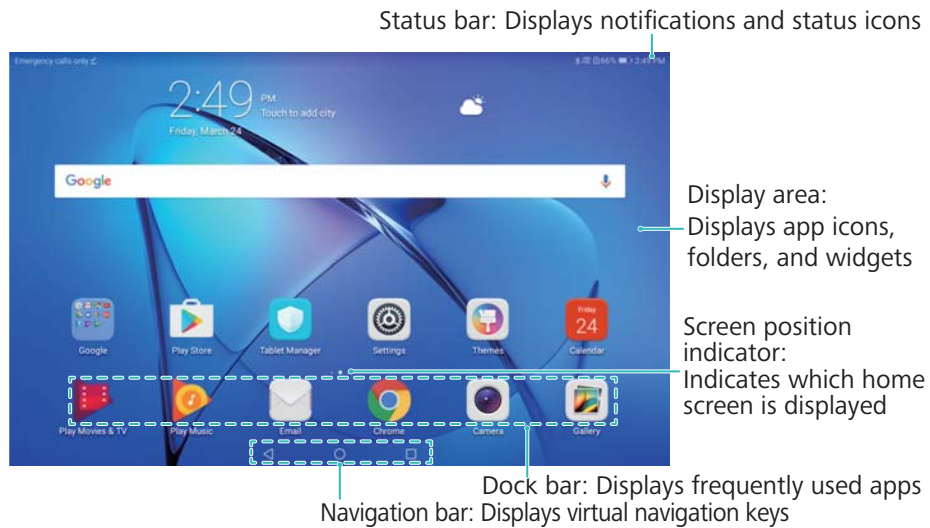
Status bar: Displays notifications and status icons

Emergency calls only

2:49 PM
Touch to add city
Friday, March 24

Google

Display area:
Displays app icons, folders, and widgets

Google
Play Store
Tablet Manager
Settings
Themes
Friday
24
Calendar

Screen position indicator:
Indicates which home screen is displayed

Play Movies & TV
Play Music
Email
Chrome
Camera
Gallery

Dock bar: Displays frequently used apps

Navigation bar: Displays virtual navigation keys